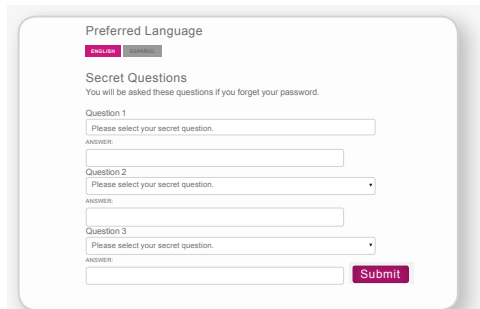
Preferred Language

ENGLISH ESPAÑOL

Secret Questions

You will be asked these questions if you forget your password.

Question 1

Please select your secret question.

ANSWER:

Question 2

Please select your secret question.

ANSWER:

Question 3

Please select your secret question.

ANSWER:

Submit